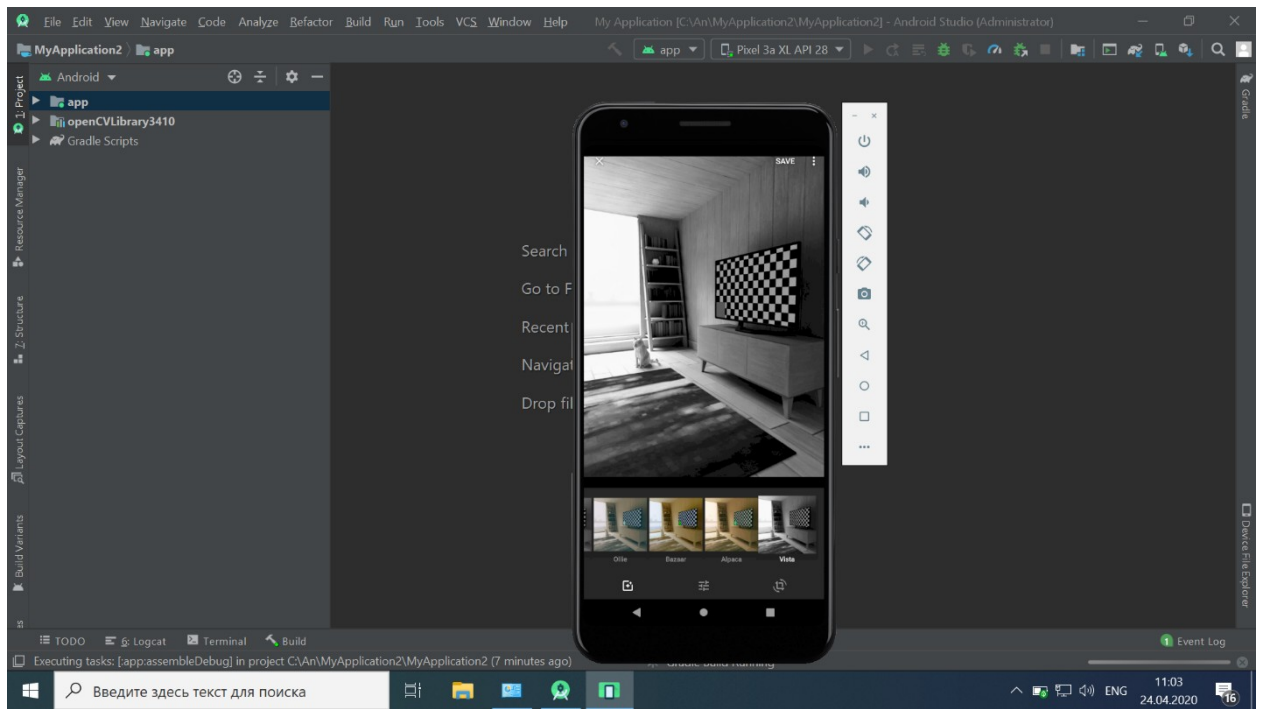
File Edit View Navigate Code Analyze Refactor Build Run Tools VCS Window Help My Application [C:\An\MyApplication2\MyApplication2] - Android Studio (Administrator)

MyApplication2 〉 app

app ▾ Pixel 3a XL API 28 ▾

Android ▾

app
openCVLibrary3410
Gradle Scripts

1: Project
Resource Manager
Z: Structure
Layout Captures
Build Variants
Gradle
Device File Explorer

Search
Go to F
Recent
Navigat
Drop fil

SAVE

Ollie
Bazaar
Alpaca
Vista

TODO 6: Logcat Terminal Build
Event Log

Executing tasks: [:app:assembleDebug] in project C:\An\MyApplication2\MyApplication2 (7 minutes ago)

Введите здесь текст для поиска

ENG 11:03 24.04.2020 16